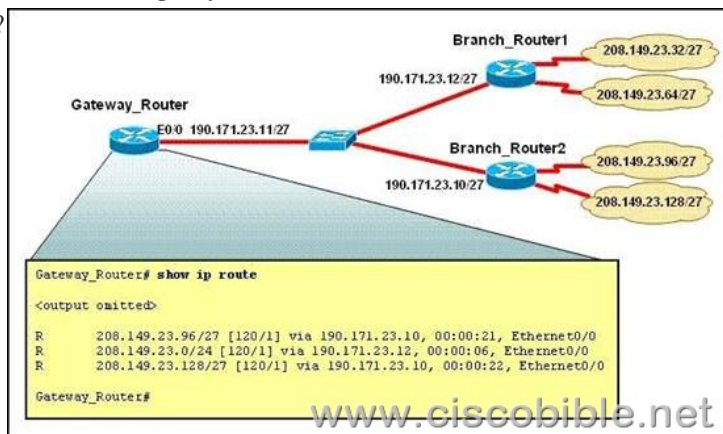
Branch_Router1

208.149.23.32/27

190.171.23.12/27

208.149.23.64/27

Gateway_Router

E0/0 190.171.23.11/27

Branch_Router2

208.149.23.96/27

190.171.23.10/27

208.149.23.128/27

Gateway_Router# show ip route

<output omitted>

R 208.149.23.96/27 [120/1] via 190.171.23.10, 00:00:21, Ethernet0/0
R 208.149.23.0/24 [120/1] via 190.171.23.12, 00:00:06, Ethernet0/0
R 208.149.23.128/27 [120/1] via 190.171.23.10, 00:00:22, Ethernet0/0

Gateway_Router#

www.ciscobible.net